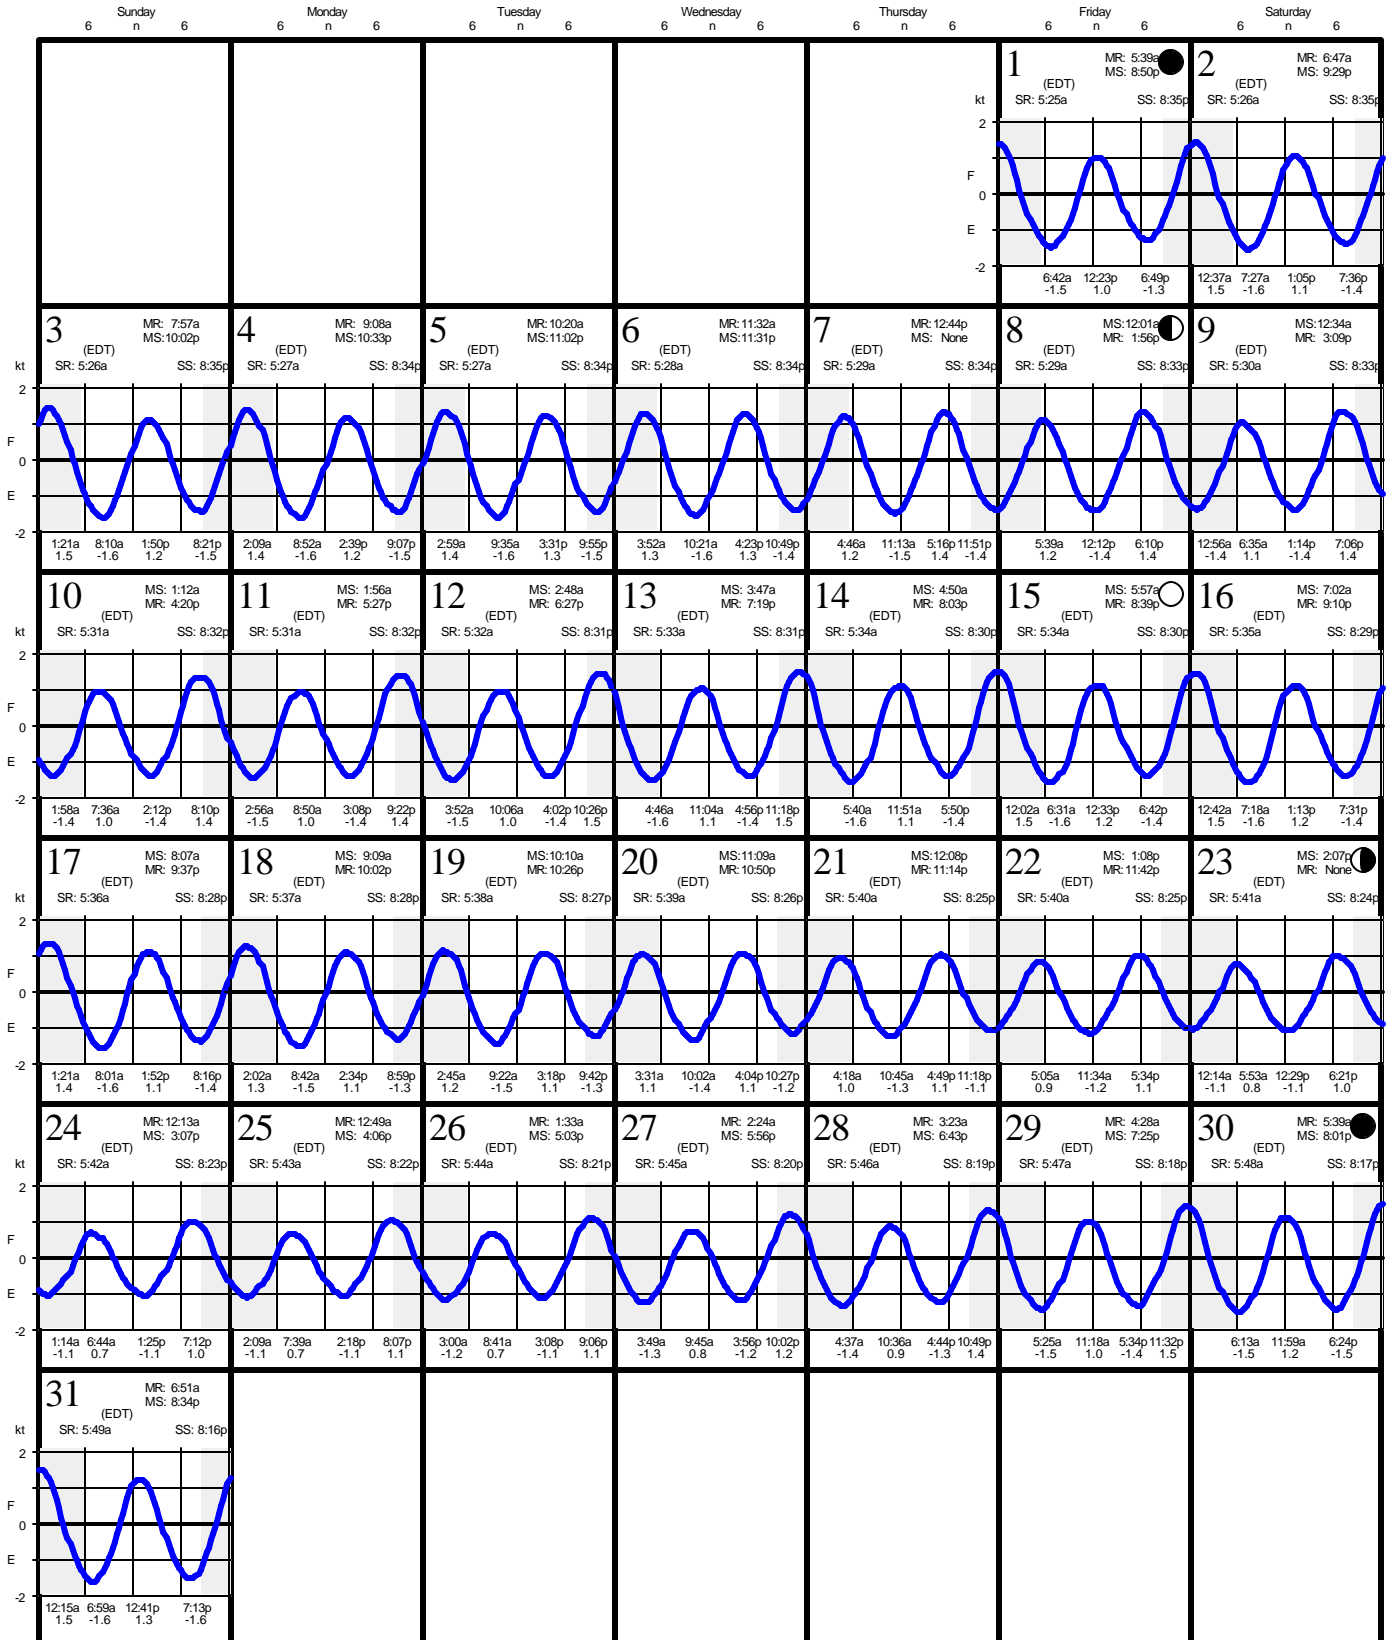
Sunday 6 n 6 | Monday 6 n 6 | Tuesday 6 n 6 | Wednesday 6 n 6 | Thursday 6 n 6 | Friday 6 n 6 | Saturday 6 n 6

1 (EDT) MR: 5:39a MS: 8:50p SR: 5:25a SS: 8:35p
kt 2 F 0 E -2
6:42a -1.5 12:23p 1.0 6:49p -1.3

2 (EDT) MR: 6:47a MS: 9:29p SR: 5:26a SS: 8:35p
12:37a 1.5 7:27a -1.6 1:05p 1.1 7:36p -1.4

3 (EDT) MR: 7:57a MS: 10:02p SR: 5:26a SS: 8:35p
kt 2 F 0 E -2
1:21a 1.5 8:10a -1.6 1:50p 1.2 8:21p -1.5

4 (EDT) MR: 9:08a MS: 10:33p SR: 5:27a SS: 8:34p
2:09a 1.4 8:52a -1.6 2:39p 1.2 9:07p -1.5

5 (EDT) MR: 10:20a MS: 11:02p SR: 5:27a SS: 8:34p
2:59a 1.4 9:35a -1.6 3:31p 1.3 9:55p -1.5

6 (EDT) MR: 11:32a MS: 11:31p SR: 5:28a SS: 8:34p
3:52a 1.3 10:21a -1.6 4:23p 1.3 10:49p -1.4

7 (EDT) MR: 12:44p MS: None SR: 5:29a SS: 8:34p
4:46a 1.2 11:13a -1.5 5:16p 1.4 11:51p -1.4

8 (EDT) MS: 12:01a MR: 1:56p SR: 5:29a SS: 8:33p
5:39a 1.2 12:12p -1.4 6:10p 1.4

9 (EDT) MS: 12:34a MR: 3:09p SR: 5:30a SS: 8:33p
12:56a -1.4 6:35a 1.1 1:14p -1.4 7:06p 1.4

10 (EDT) MS: 1:12a MR: 4:20p SR: 5:31a SS: 8:32p
kt 2 F 0 E -2
1:58a -1.4 7:36a 1.0 2:12p -1.4 8:10p 1.4

11 (EDT) MS: 1:56a MR: 5:27p SR: 5:31a SS: 8:32p
2:56a -1.5 8:50a 1.0 3:08p -1.4 9:22p 1.4

12 (EDT) MS: 2:48a MR: 6:27p SR: 5:32a SS: 8:31p
3:52a -1.5 10:06a 1.0 4:02p -1.4 10:26p 1.5

13 (EDT) MS: 3:47a MR: 7:19p SR: 5:33a SS: 8:31p
4:46a -1.6 11:04a 1.1 4:56p -1.4 11:18p 1.5

14 (EDT) MS: 4:50a MR: 8:03p SR: 5:34a SS: 8:30p
5:40a -1.6 11:51a 1.1 5:50p -1.4

15 (EDT) MS: 5:57a MR: 8:39p SR: 5:34a SS: 8:30p
12:02a 1.5 6:31a -1.6 12:33p 1.2 6:42p -1.4

16 (EDT) MS: 7:02a MR: 9:10p SR: 5:35a SS: 8:29p
12:42a 1.5 7:18a -1.6 1:13p 1.2 7:31p -1.4

17 (EDT) MS: 8:07a MR: 9:37p SR: 5:36a SS: 8:28p
kt 2 F 0 E -2
1:21a 1.4 8:01a -1.6 1:52p 1.1 8:16p -1.4

18 (EDT) MS: 9:09a MR: 10:02p SR: 5:37a SS: 8:28p
2:02a 1.3 8:42a -1.5 2:34p 1.1 8:59p -1.3

19 (EDT) MS: 10:10a MR: 10:26p SR: 5:38a SS: 8:27p
2:45a 1.2 9:22a -1.5 3:18p 1.1 9:42p -1.3

20 (EDT) MS: 11:09a MR: 10:50p SR: 5:39a SS: 8:26p
3:31a 1.1 10:02a -1.4 4:04p 1.1 10:27p -1.2

21 (EDT) MS: 12:08p MR: 11:14p SR: 5:40a SS: 8:25p
4:18a 1.0 10:45a -1.3 4:49p 1.1 11:18p -1.1

22 (EDT) MS: 1:08p MR: 11:42p SR: 5:40a SS: 8:25p
5:05a 0.9 11:34a -1.2 5:34p 1.1

23 (EDT) MS: 2:07p MR: None SR: 5:41a SS: 8:24p
12:14a -1.1 5:53a 0.8 12:29p -1.1 6:21p 1.0

24 (EDT) MR: 12:13a MS: 3:07p SR: 5:42a SS: 8:23p
kt 2 F 0 E -2
1:14a -1.1 6:44a 0.7 1:25p -1.1 7:12p 1.0

25 (EDT) MR: 12:49a MS: 4:06p SR: 5:43a SS: 8:22p
2:09a -1.1 7:39a 0.7 2:18p -1.1 8:07p 1.1

26 (EDT) MR: 1:33a MS: 5:03p SR: 5:44a SS: 8:21p
3:00a -1.2 8:41a 0.7 3:08p -1.1 9:06p 1.1

27 (EDT) MR: 2:24a MS: 5:56p SR: 5:45a SS: 8:20p
3:49a -1.3 9:45a 0.8 3:56p -1.2 10:02p 1.2

28 (EDT) MR: 3:23a MS: 6:43p SR: 5:46a SS: 8:19p
4:37a -1.4 10:36a 0.9 4:44p -1.3 10:49p 1.4

29 (EDT) MR: 4:28a MS: 7:25p SR: 5:47a SS: 8:18p
5:25a -1.5 11:18a 1.0 5:34p -1.4 11:32p 1.5

30 (EDT) MR: 5:39a MS: 8:01p SR: 5:48a SS: 8:17p
6:13a -1.5 11:59a 1.2 6:24p -1.5

31 (EDT) MR: 6:51a MS: 8:34p SR: 5:49a SS: 8:16p
kt 2 F 0 E -2
12:15a 1.5 6:59a -1.6 12:41p 1.3 7:13p -1.6